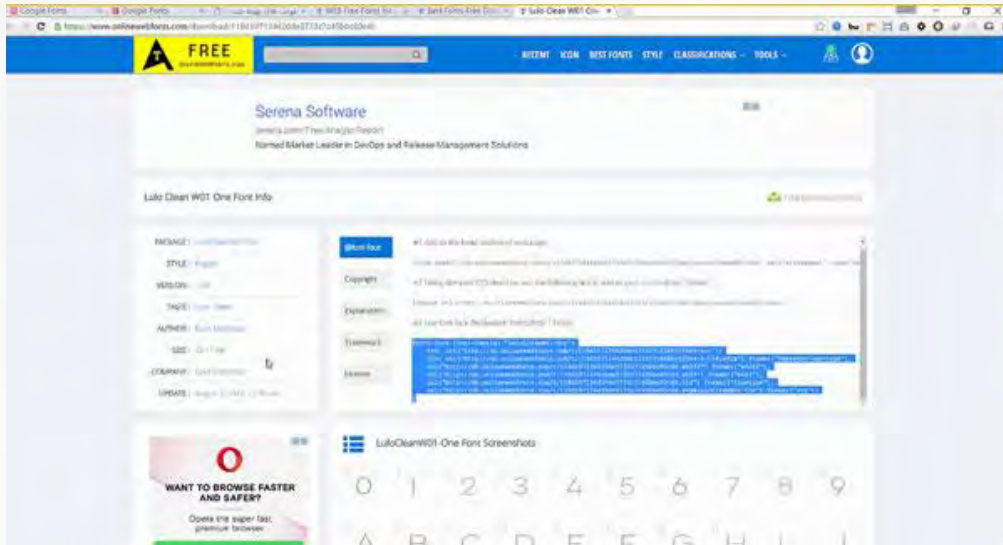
Google Fonts | Google Fonts | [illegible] | W3 Free Fonts | Best Fonts Free | Lulo Clean W01 One

https://www.onlinewebfonts.com/download/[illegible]

FREE

RECENT ICON BEST FONTS STYLE CLASSIFICATIONS TOOLS

Serena Software
serena.com/Free/Analyst/Report
Named Market Leader in DevOps and Release Management Solutions

Lulo Clean W01 One Font Info

PACKAGE : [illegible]
STYLE : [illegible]
VERSION : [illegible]
TAGS : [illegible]
AUTHOR : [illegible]
SIZE : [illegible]
COMPANY : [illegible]
UPDATE : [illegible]

@font-face
Copyright
Explanation
Trademark
License

#1 Add to the head section of webpage
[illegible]
#2 Using @import CSS directive, put the following line in add to your css file.
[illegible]
#3 Use font-face declaration Fonts.(css)
@font-face {font-family: "LuloCleanW01-One";
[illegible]

WANT TO BROWSE FASTER AND SAFER?
Opera the super fast premium browser

LuloCleanW01-One Font Screenshots

0 1 2 3 4 5 6 7 8 9
A B C D E F G H I J